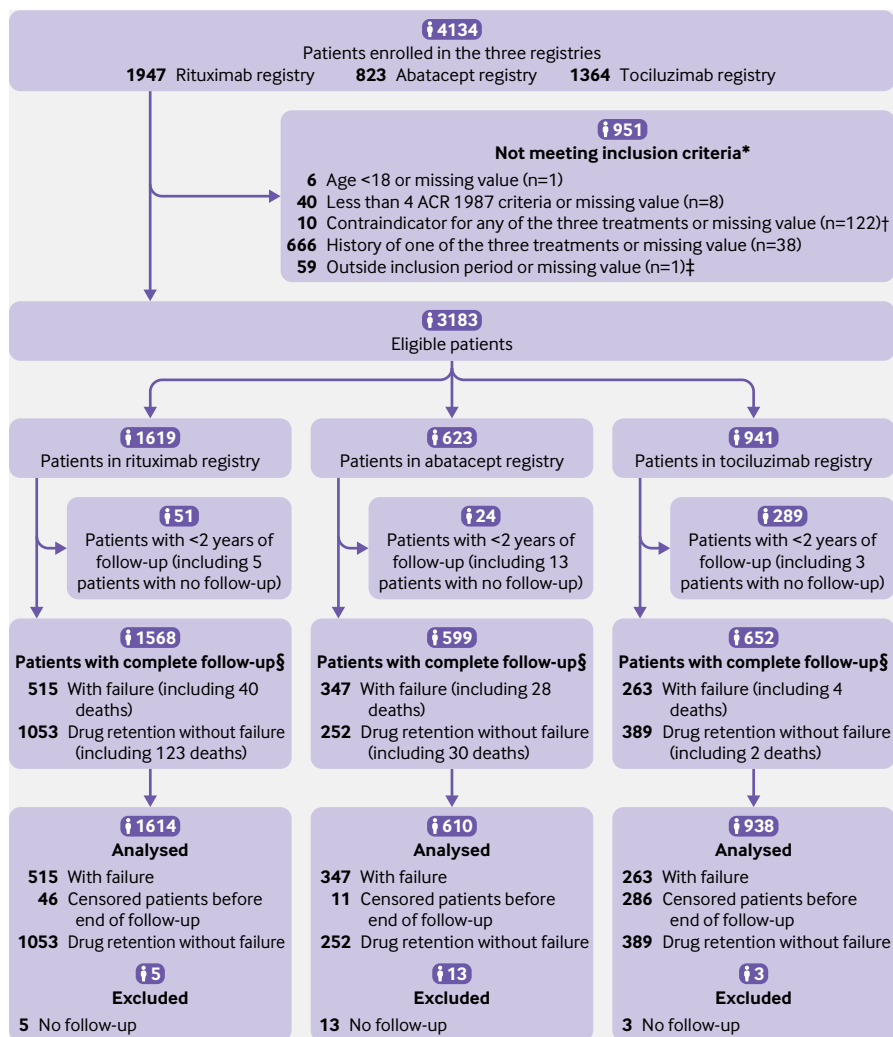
4134
Patients enrolled in the three registries
1947 Rituximab registry 823 Abatacept registry 1364 Tociluzimab registry

951
Not meeting inclusion criteria*
6 Age <18 or missing value (n=1)
40 Less than 4 ACR 1987 criteria or missing value (n=8)
10 Contraindicator for any of the three treatments or missing value (n=122)†
666 History of one of the three treatments or missing value (n=38)
59 Outside inclusion period or missing value (n=1)‡

3183
Eligible patients

1619
Patients in rituximab registry

623
Patients in abatacept registry

941
Patients in tociluzimab registry

51
Patients with <2 years of follow-up (including 5 patients with no follow-up)

24
Patients with <2 years of follow-up (including 13 patients with no follow-up)

289
Patients with <2 years of follow-up (including 3 patients with no follow-up)

1568
Patients with complete follow-up§
515 With failure (including 40 deaths)
1053 Drug retention without failure (including 123 deaths)

599
Patients with complete follow-up§
347 With failure (including 28 deaths)
252 Drug retention without failure (including 30 deaths)

652
Patients with complete follow-up§
263 With failure (including 4 deaths)
389 Drug retention without failure (including 2 deaths)

1614
Analysed
515 With failure
46 Censored patients before end of follow-up
1053 Drug retention without failure

5
Excluded
5 No follow-up

610
Analysed
347 With failure
11 Censored patients before end of follow-up
252 Drug retention without failure

13
Excluded
13 No follow-up

938
Analysed
263 With failure
286 Censored patients before end of follow-up
389 Drug retention without failure

3
Excluded
3 No follow-up